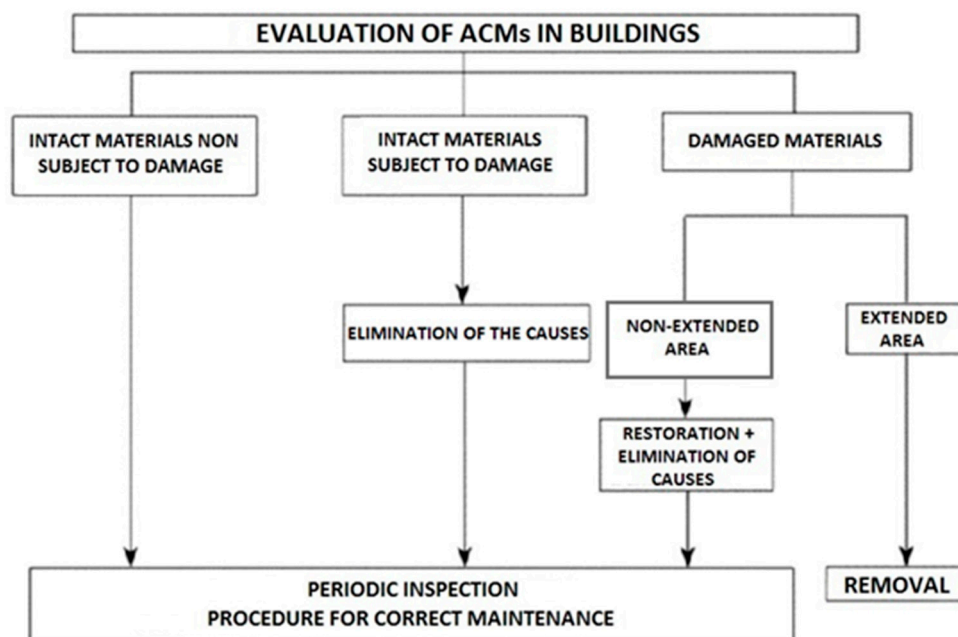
EVALUATION OF ACMs IN BUILDINGS

INTACT MATERIALS NON SUBJECT TO DAMAGE

INTACT MATERIALS SUBJECT TO DAMAGE

DAMAGED MATERIALS

ELIMINATION OF THE CAUSES

NON-EXTENDED AREA

EXTENDED AREA

RESTORATION + ELIMINATION OF CAUSES

PERIODIC INSPECTION
PROCEDURE FOR CORRECT MAINTENANCE

REMOVAL